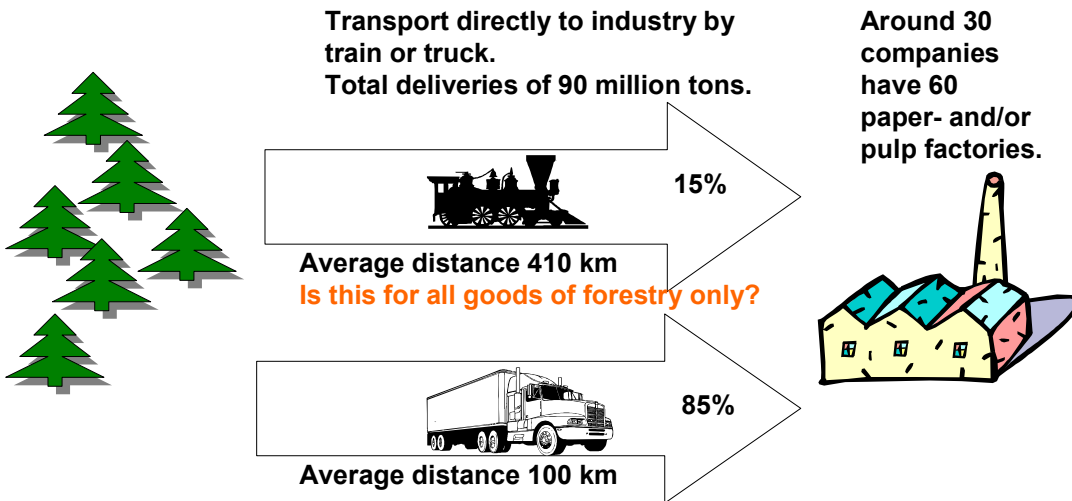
Transport directly to industry by train or truck.
Total deliveries of 90 million tons.

Around 30 companies have 60 paper- and/or pulp factories.

15%

Average distance 410 km
Is this for all goods of forestry only?

85%

Average distance 100 km